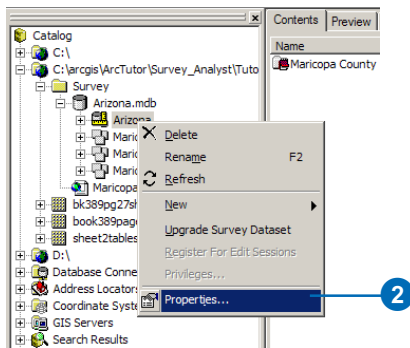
Catalog
C:\
C:\arcgis\ArcTutor\Survey_Analyst\Tuto
Survey
Arizona.mdb
Arizona
Marico
Marico
Marico
Marico
Maricopa
bk389pg27sh
book389page
sheet2tables
D:\
Database Conne
Address Locators
Coordinate Syste
GIS Servers
Search Results

Delete
Rename F2
Refresh
New
Upgrade Survey Dataset
Register For Edit Sessions
Privileges...
Properties...

Contents
Preview
Name
Maricopa County

2